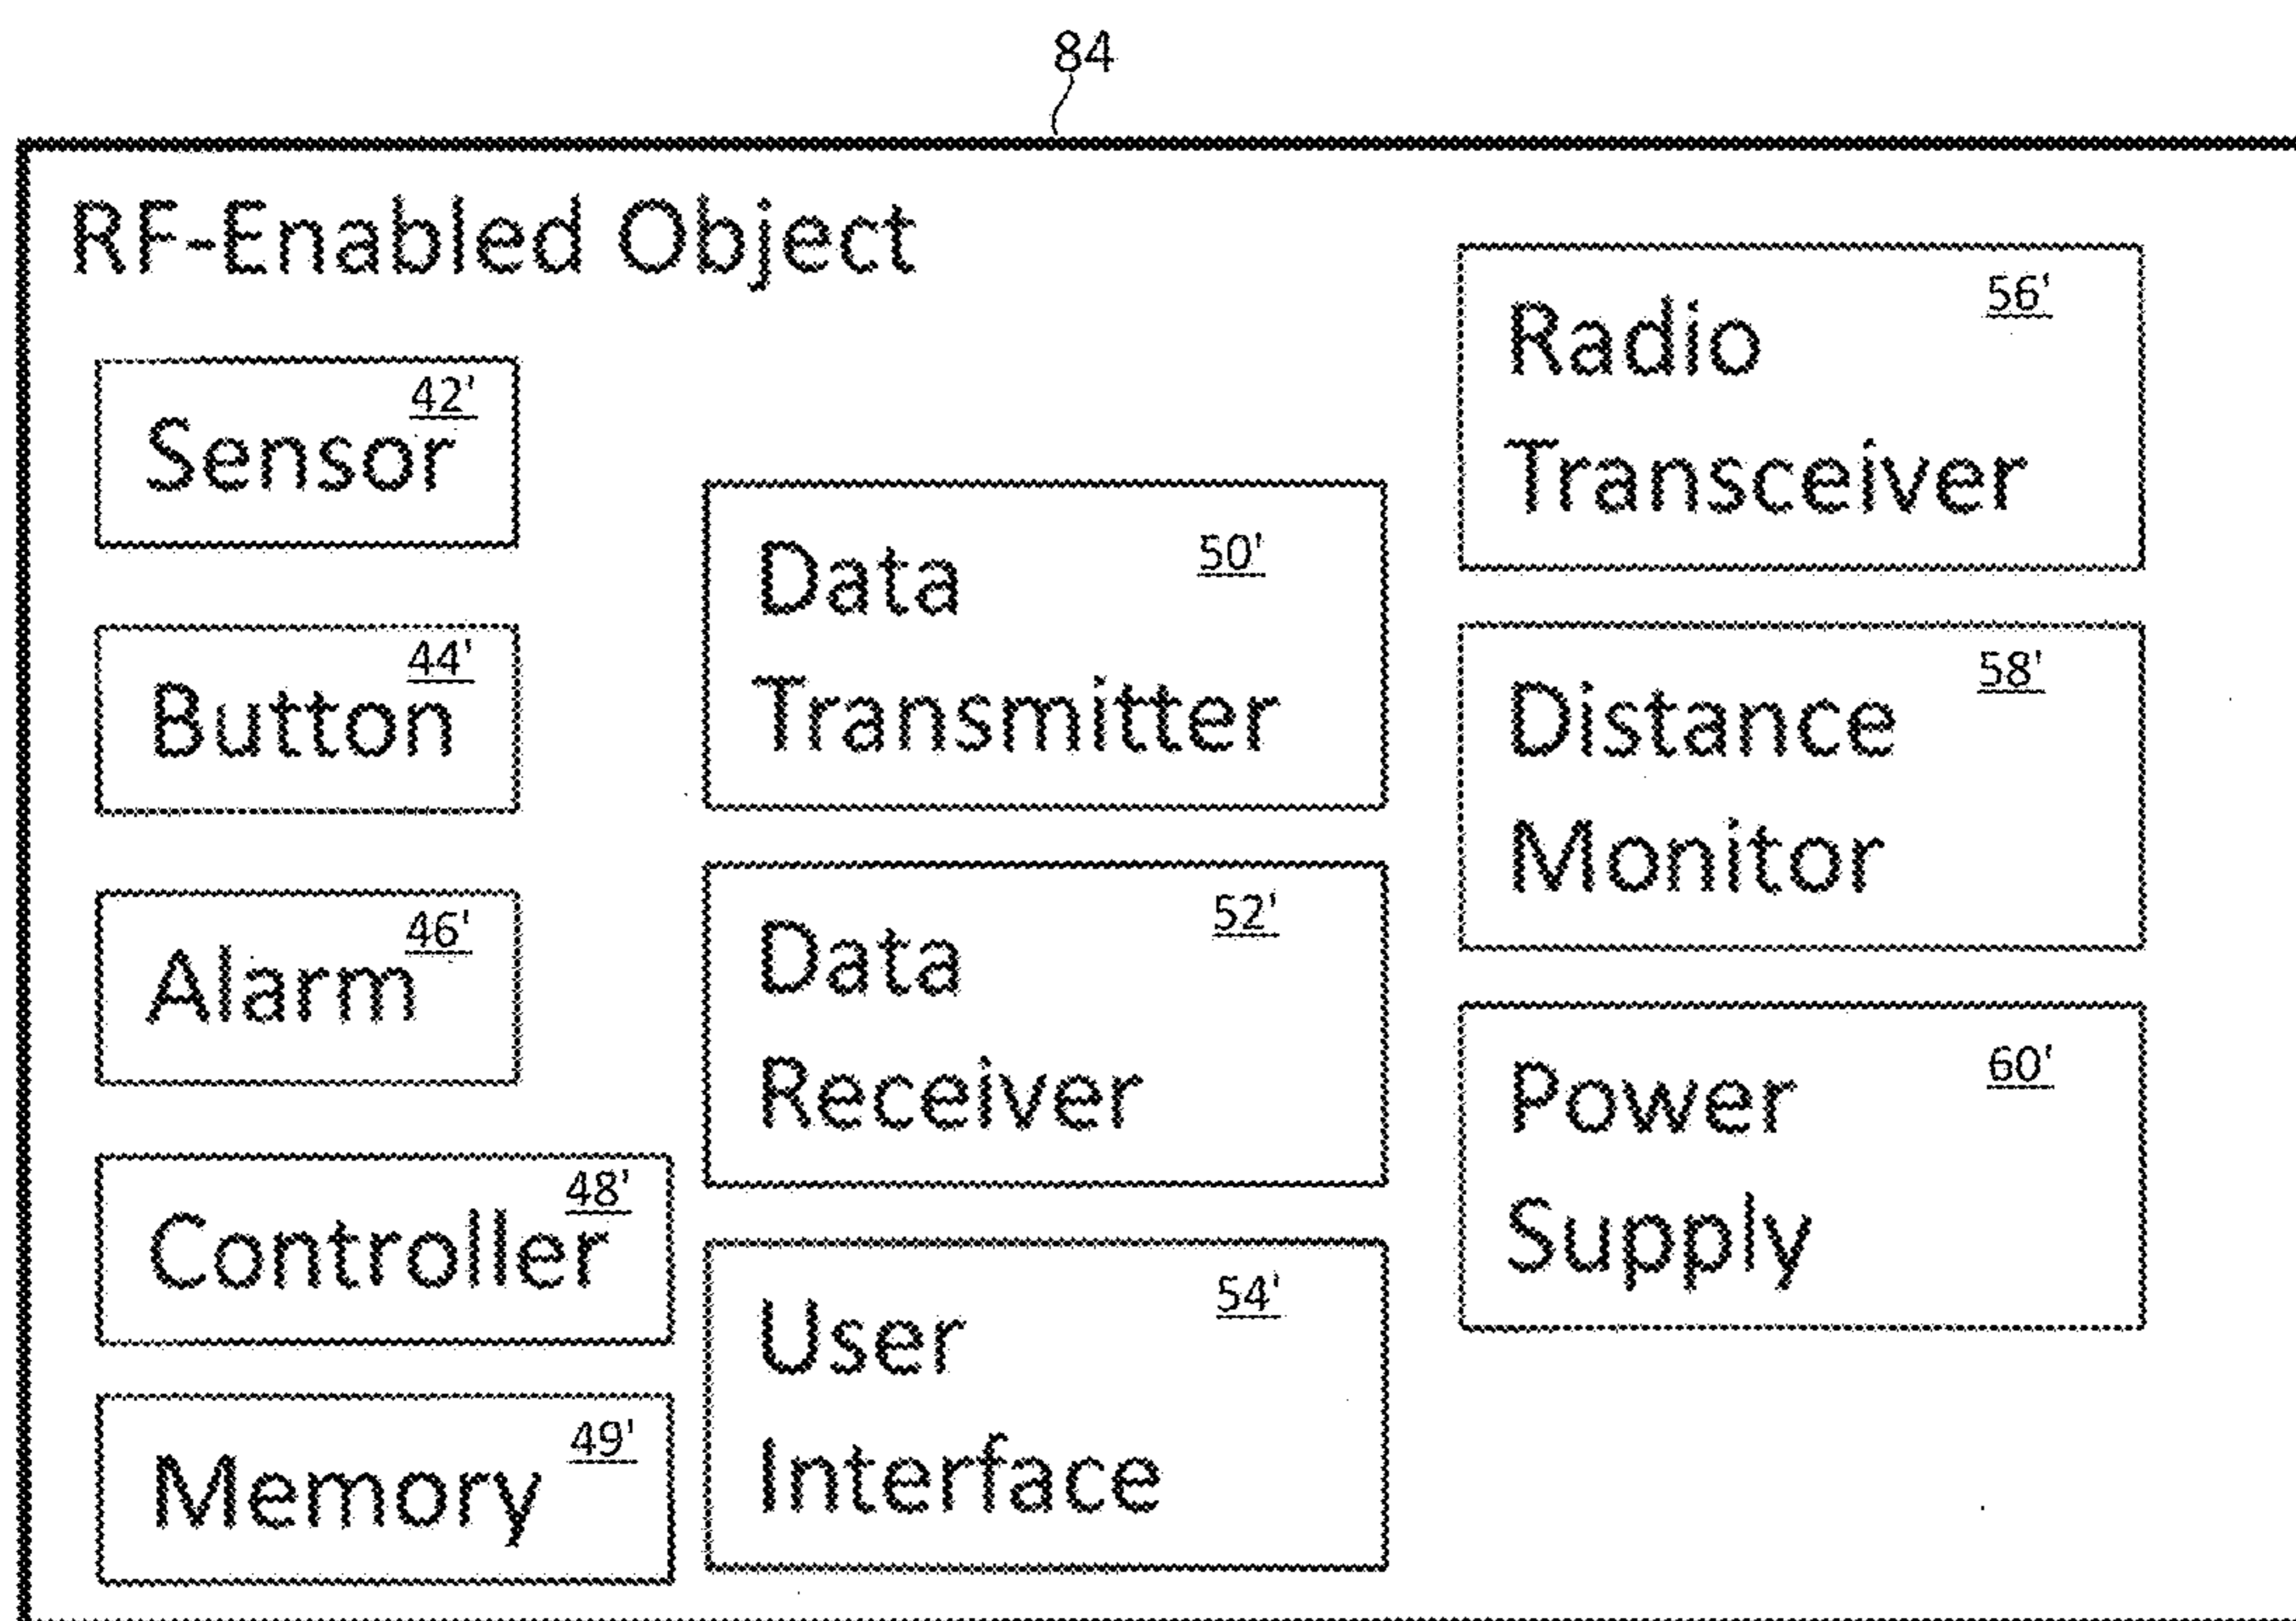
84

RF-Enabled Object

42'
Sensor

44'
Button

46'
Alarm

48'
Controller

49'
Memory

50'
Data Transmitter

52'
Data Receiver

54'
User Interface

56'
Radio Transceiver

58'
Distance Monitor

60'
Power Supply